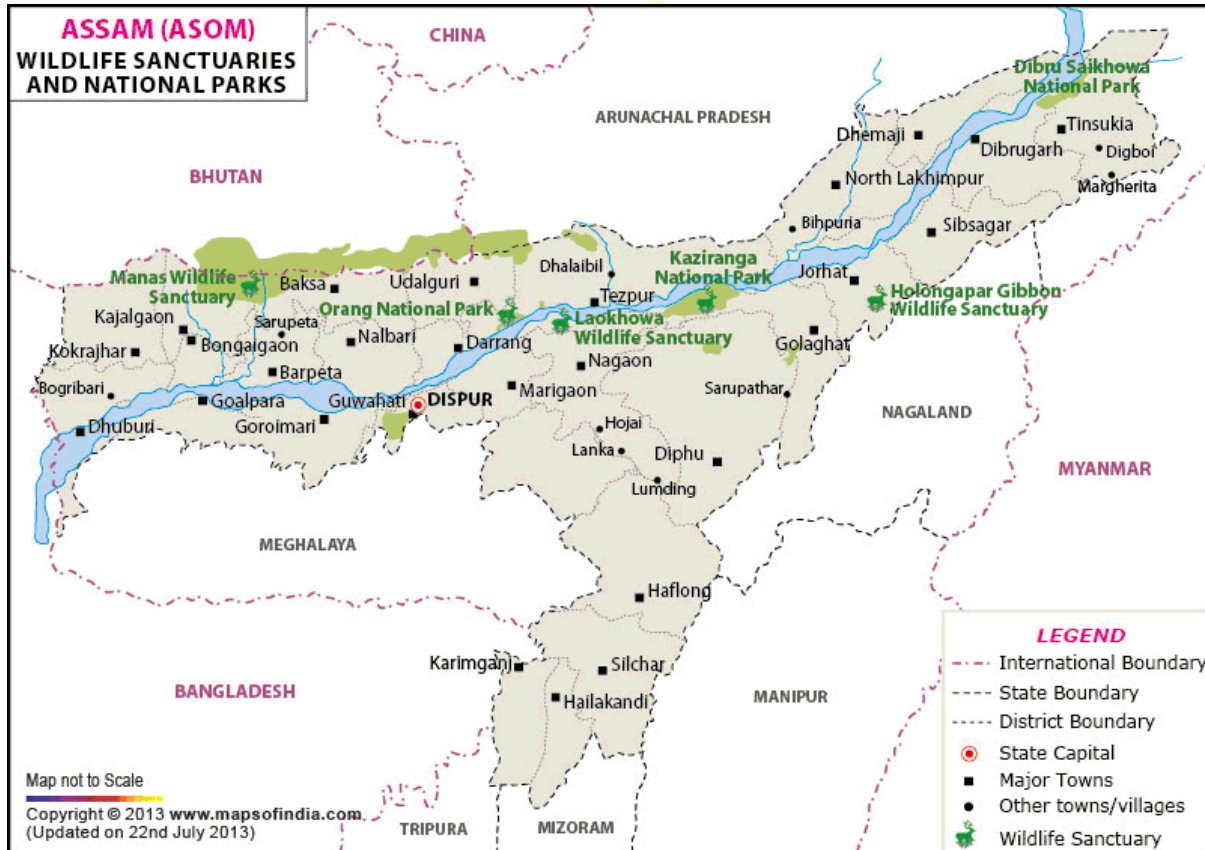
ASSAM (ASOM)
WILDLIFE SANCTUARIES AND NATIONAL PARKS

CHINA

ARUNACHAL PRADESH

BHUTAN

Dibru Saikhowa National Park

Dhemaji
Tinsukia
Dibrugarh
Digboi
North Lakhimpur
Margherita
Bihpuria
Sibsagar

Kaziranga National Park
Dhalaibil
Jorhat
Holongapar Gibbon Wildlife Sanctuary

Manas Wildlife Sanctuary
Baksa
Udalguri
Tezpur
Orang National Park
Kajalgaon
Sarupeta
Laokhowa Wildlife Sanctuary
Golaghat
Kokrajhar
Bongaigaon
Nalbari
Darrang
Nagaon
Barpeta
Bogribari
Marigaon
Sarupathar
Goalpara
Guwahati
DISPUR
NAGALAND
Dhuburi
Goroimari
Hojai
Lanka
Diphu
MYANMAR
Lumding

MEGHALAYA

Haflong

LEGEND
International Boundary
State Boundary
District Boundary
State Capital
Major Towns
Other towns/villages
Wildlife Sanctuary

Karimganj
Silchar
BANGLADESH
Hailakandi
MANIPUR

Map not to Scale
Copyright © 2013 www.mapsofindia.com
(Updated on 22nd July 2013)

TRIPURA
MIZORAM